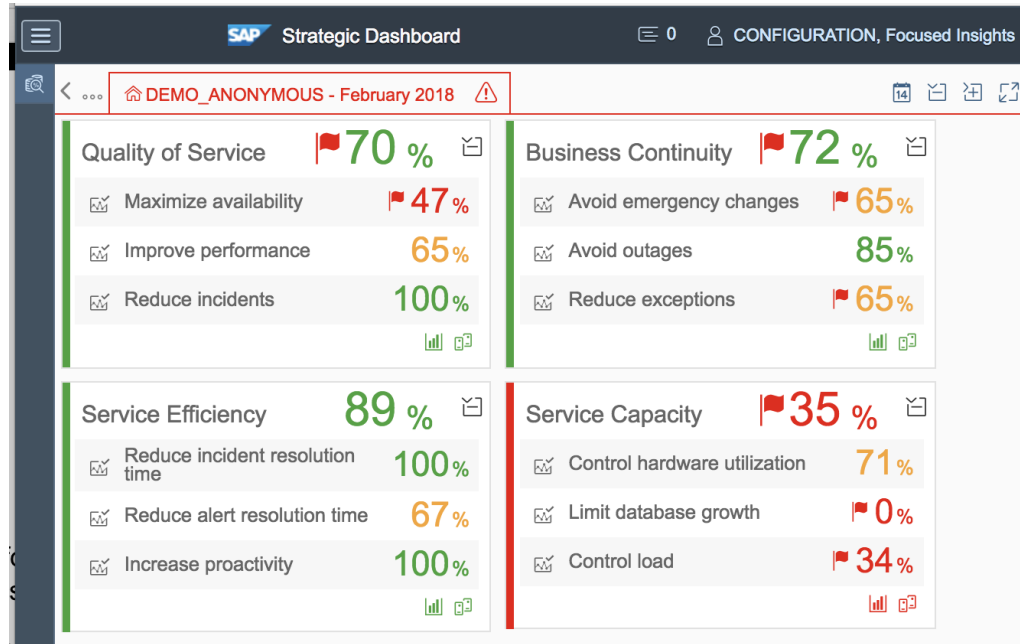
SAP Strategic Dashboard

0 CONFIGURATION, Focused Insights

DEMO_ANONYMOUS - February 2018

14

Quality of Service 70 %

Maximize availability 47 %

Improve performance 65 %

Reduce incidents 100 %

Business Continuity 72 %

Avoid emergency changes 65 %

Avoid outages 85 %

Reduce exceptions 65 %

Service Efficiency 89 %

Reduce incident resolution time 100 %

Reduce alert resolution time 67 %

Increase proactivity 100 %

Service Capacity 35 %

Control hardware utilization 71 %

Limit database growth 0 %

Control load 34 %